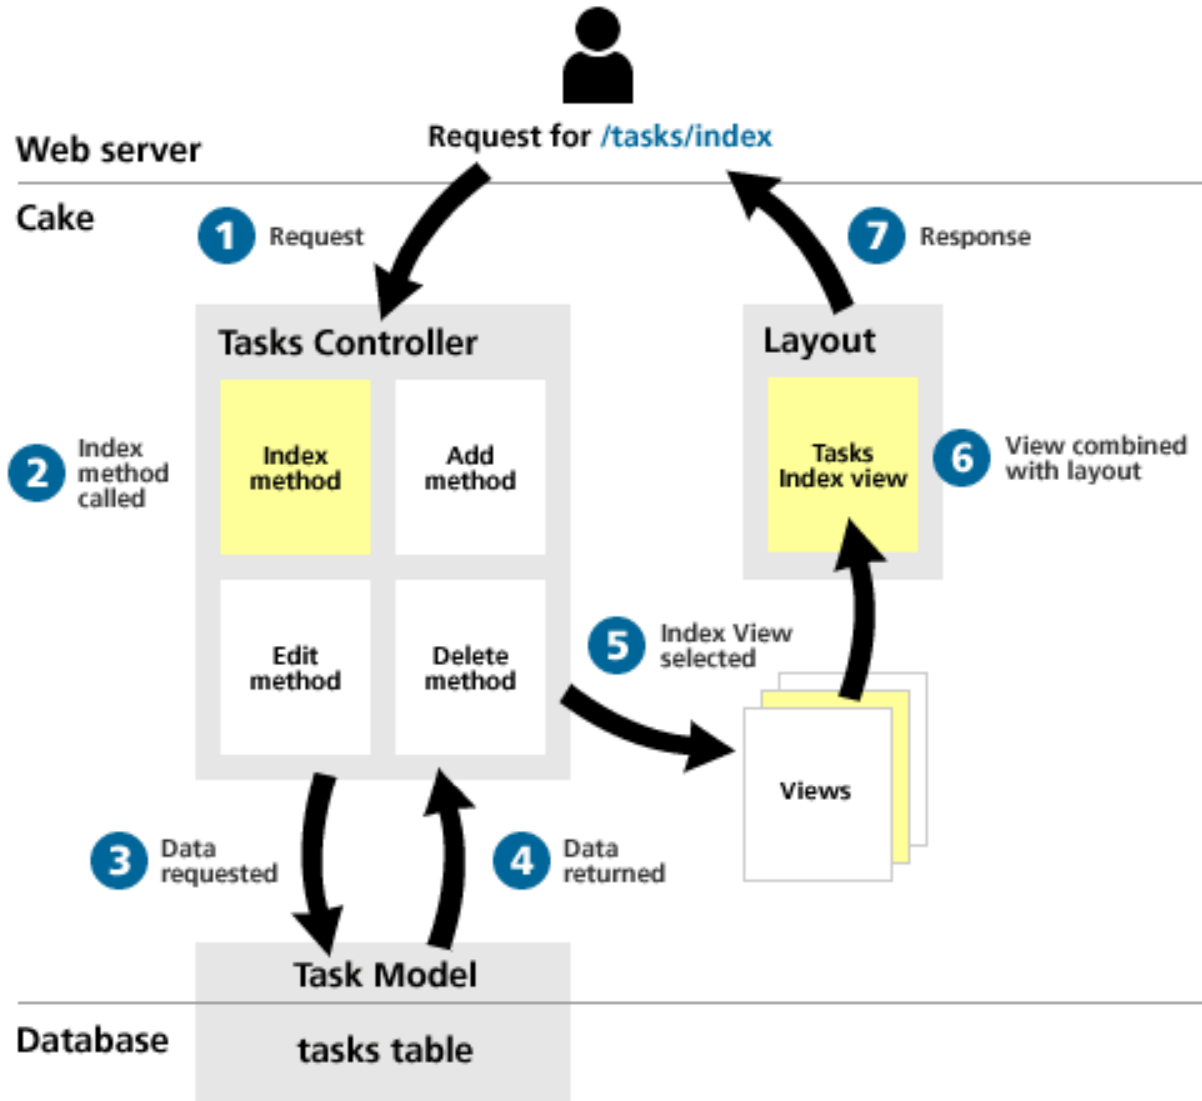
Web server

Request for /tasks/index

Cake

1 Request

7 Response

Tasks Controller

Index method

Add method

Edit method

Delete method

2 Index method called

Layout

Tasks Index view

6 View combined with layout

5 Index View selected

Views

3 Data requested

4 Data returned

Task Model

Database

tasks table